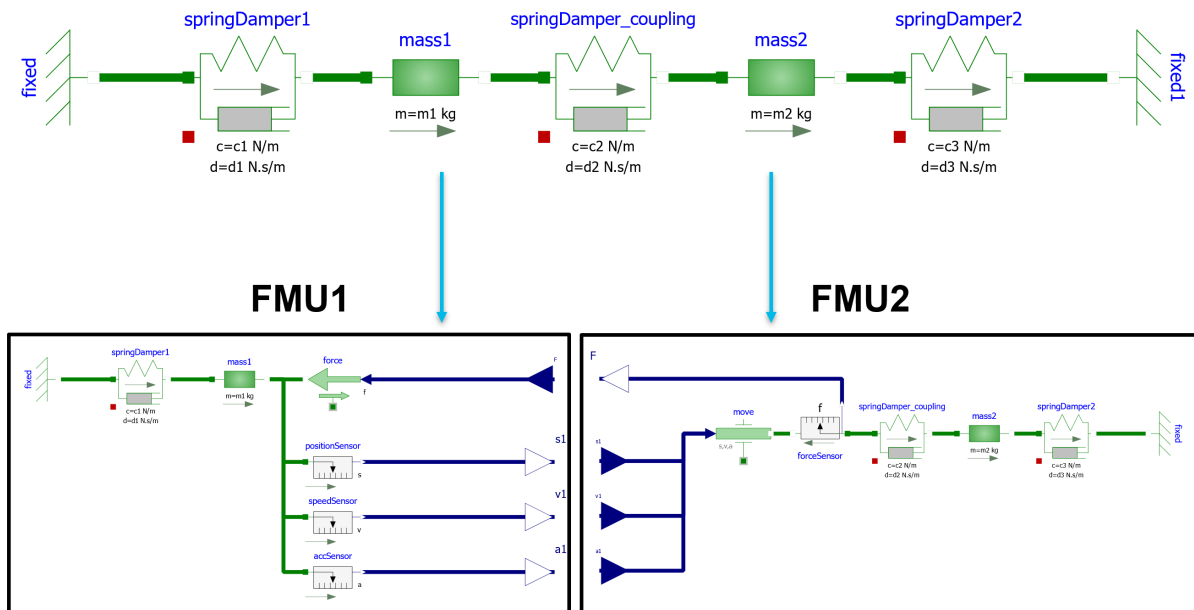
fixed

springDamper1

c=c1 N/m
d=d1 N.s/m

mass1

m=m1 kg

springDamper_coupling

c=c2 N/m
d=d2 N.s/m

mass2

m=m2 kg

springDamper2

c=c3 N/m
d=d3 N.s/m

fixed1

FMU1

FMU2

fixed

springDamper1

c=c1 N/m
d=d1 N.s/m

mass1

m=m1 kg

force

f

F

positionSensor

s

s1

speedSensor

v

v1

accSensor

a

a1

F

s1

v1

a1

move

s,v,a

f

forceSensor

springDamper_coupling

c=c2 N/m
d=d2 N.s/m

mass2

m=m2 kg

springDamper2

c=c3 N/m
d=d3 N.s/m

fixed